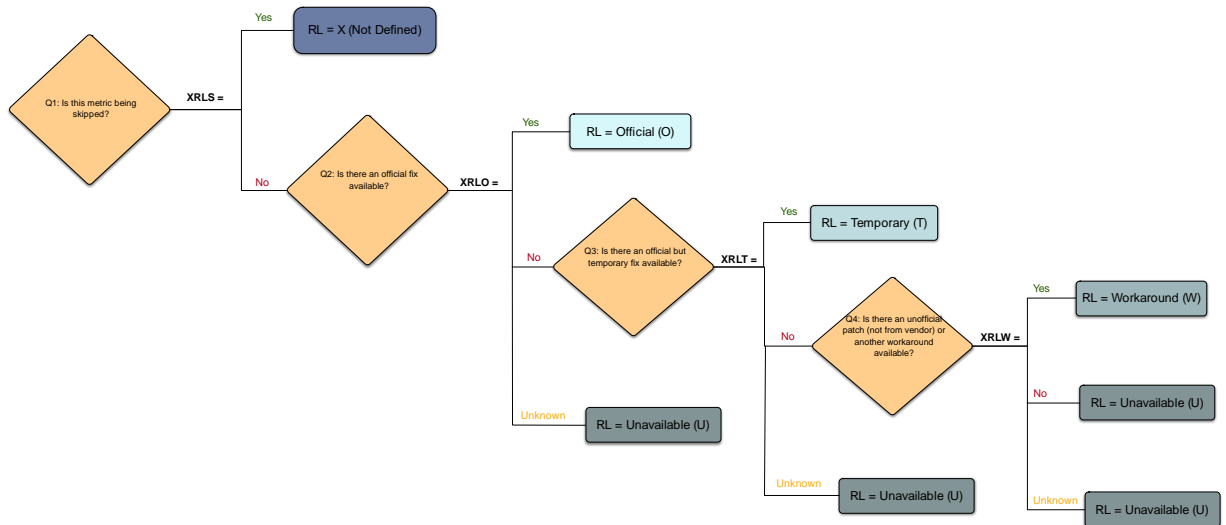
Q1: Is this metric being skipped?

XRLS =

Yes

RL = X (Not Defined)

No

Q2: Is there an official fix available?

XRLO =

Yes

RL = Official (O)

No

Q3: Is there an official but temporary fix available?

Unknown

RL = Unavailable (U)

XRLT =

Yes

RL = Temporary (T)

No

Q4: Is there an unofficial patch (not from vendor) or another workaround available?

Unknown

RL = Unavailable (U)

XRLW =

Yes

RL = Workaround (W)

No

RL = Unavailable (U)

Unknown

RL = Unavailable (U)